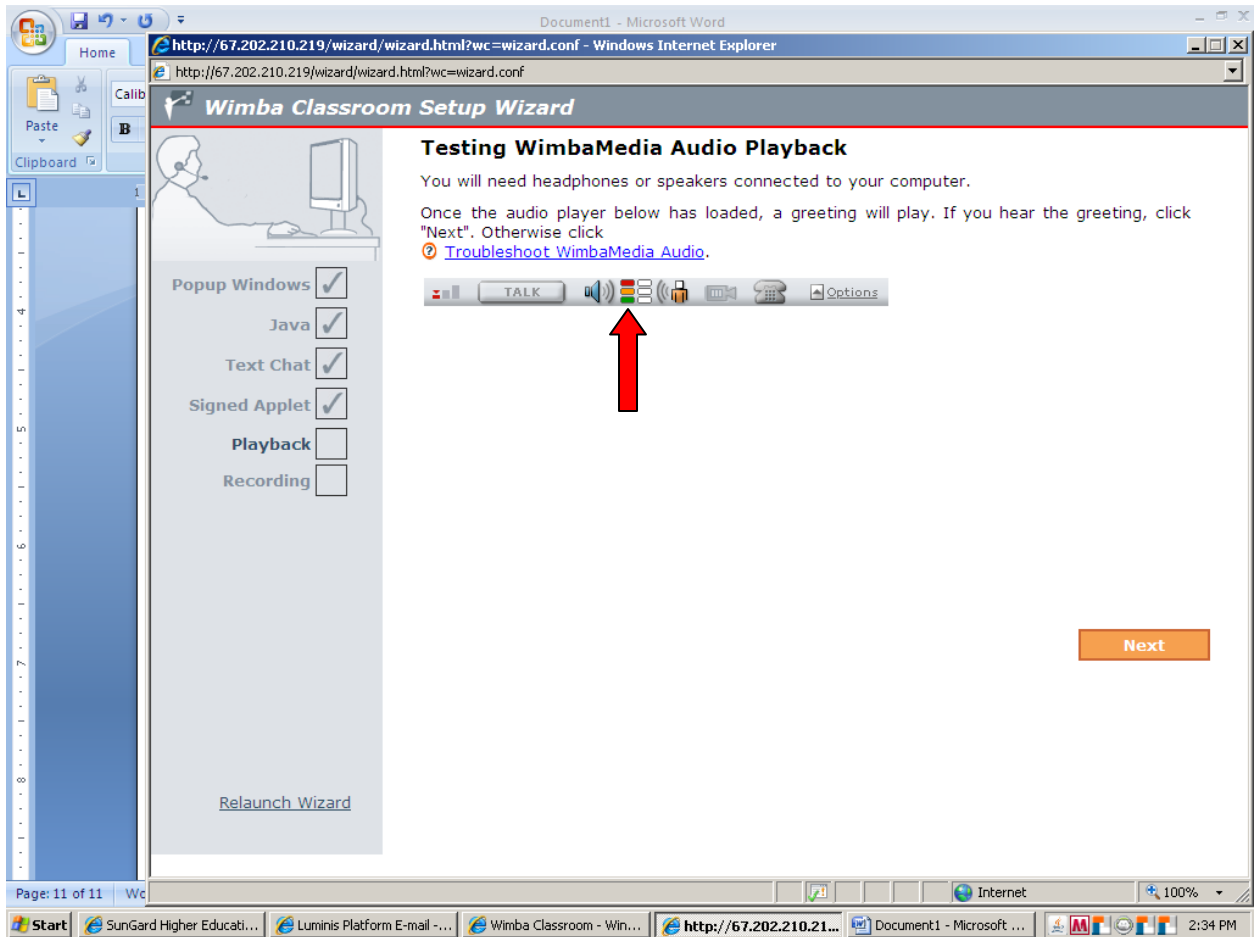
Document1 - Microsoft Word

Home

Calib

Paste

B

Clipboard

http://67.202.210.219/wizard/wizard.html?wc=wizard.conf - Windows Internet Explorer

http://67.202.210.219/wizard/wizard.html?wc=wizard.conf

Wimba Classroom Setup Wizard

Testing WimbaMedia Audio Playback

You will need headphones or speakers connected to your computer.

Once the audio player below has loaded, a greeting will play. If you hear the greeting, click "Next". Otherwise click

Troubleshoot WimbaMedia Audio.

TALK

Options

Popup Windows

Java

Text Chat

Signed Applet

Playback

Recording

Relaunch Wizard

Next

Internet

100%

Page: 11 of 11

Wo

Start

SunGard Higher Educati...

Luminis Platform E-mail -...

Wimba Classroom - Win...

http://67.202.210.21...

Document1 - Microsoft ...

2:34 PM